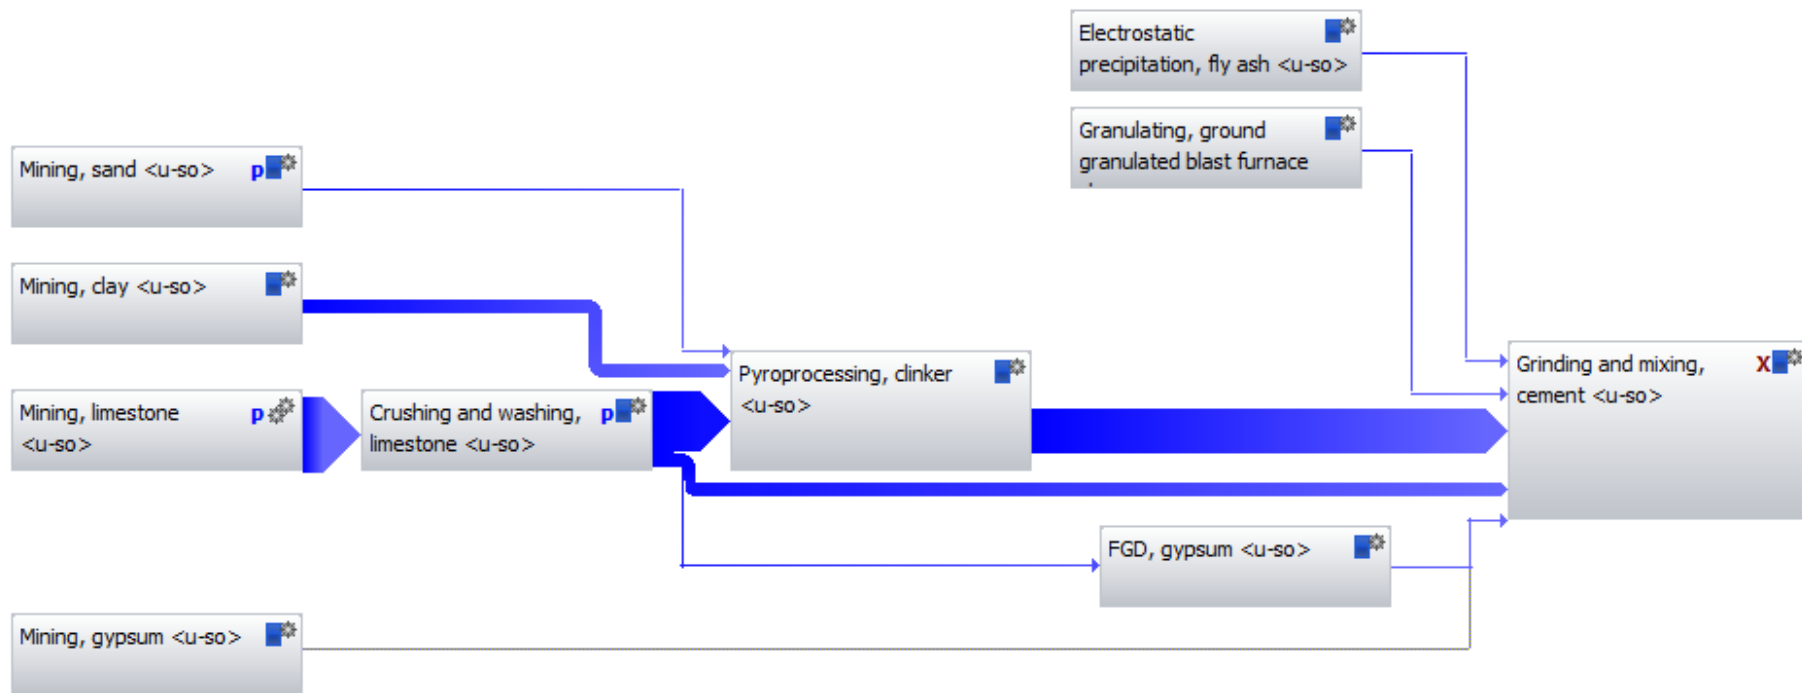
Electrostatic precipitation, fly ash <u-so>

Granulating, ground granulated blast furnace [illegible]

Mining, sand <u-so> p

Mining, clay <u-so>

Pyroprocessing, clinker <u-so>

Grinding and mixing, cement <u-so> x

Mining, limestone <u-so> p

Crushing and washing, limestone <u-so> p

FGD, gypsum <u-so>

Mining, gypsum <u-so>